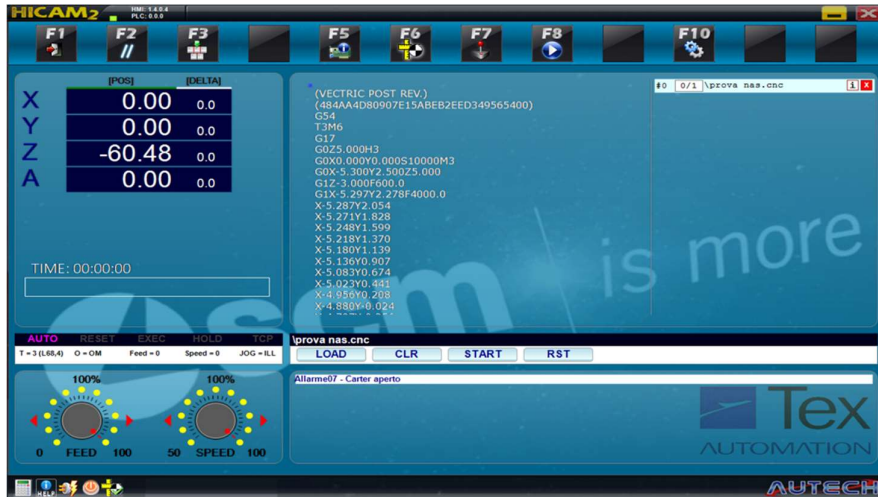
HICAM2 HMI: 1.4.0.4 PLC: 0.0.0

F1 F2 F3 F5 F6 F7 F8 F10

| | [POS] | [DELTA] |
|---|---|---|
| X | 0.00 | 0.0 |
| Y | 0.00 | 0.0 |
| Z | -60.48 | 0.0 |
| A | 0.00 | 0.0 |

TIME: 00:00:00

(VECTRIC POST REV.)
(484AA4D80907E15ABEB2EED349565400)
G54
T3M6
G17
G0Z5.000H3
G0X0.000Y0.000S10000M3
G0X-5.300Y2.500Z5.000
G1Z-3.000F600.0
G1X-5.297Y2.278F4000.0
X-5.287Y2.054
X-5.271Y1.828
X-5.248Y1.599
X-5.218Y1.370
X-5.180Y1.139
X-5.136Y0.907
X-5.083Y0.674
X-5.023Y0.441
X-4.956Y0.208
X-4.880Y-0.024

#0 0/1 \prova nas.cnc

is more

AUTO RESET EXEC HOLD TCP
T = 3 (L68,4) O = OM Feed = 0 Speed = 0 JOG = ILL

\prova nas.cnc
LOAD CLR START RST

Allarme07 - Carter aperto

100% 100%
0 FEED 100 50 SPEED 100

Tex AUTOMATION

HELP

AUTECH